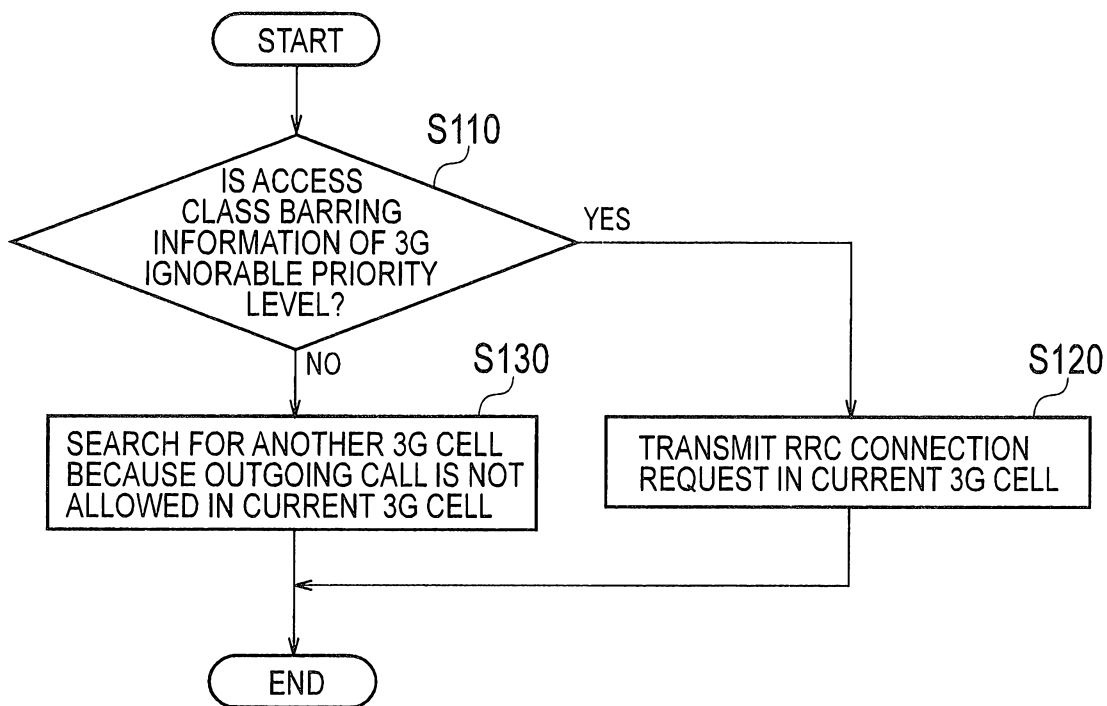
START

S110

IS ACCESS CLASS BARRING INFORMATION OF 3G IGNORABLE PRIORITY LEVEL?

YES

NO

S130

SEARCH FOR ANOTHER 3G CELL BECAUSE OUTGOING CALL IS NOT ALLOWED IN CURRENT 3G CELL

S120

TRANSMIT RRC CONNECTION REQUEST IN CURRENT 3G CELL

END